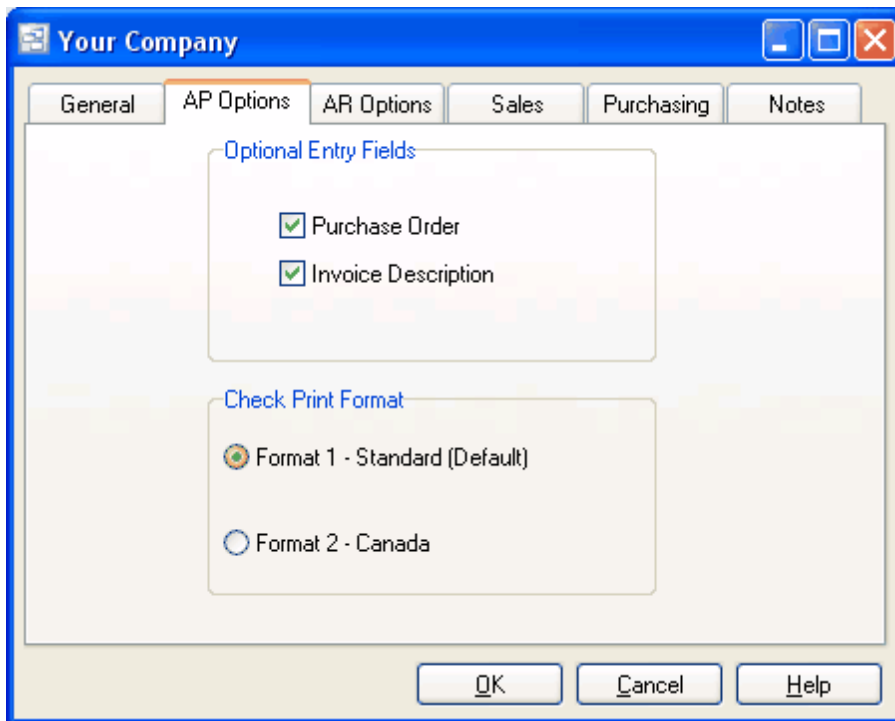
Your Company

General
AP Options
AR Options
Sales
Purchasing
Notes

Optional Entry Fields

Purchase Order

Invoice Description

Check Print Format

Format 1 - Standard (Default)

Format 2 - Canada

OK
Cancel
Help